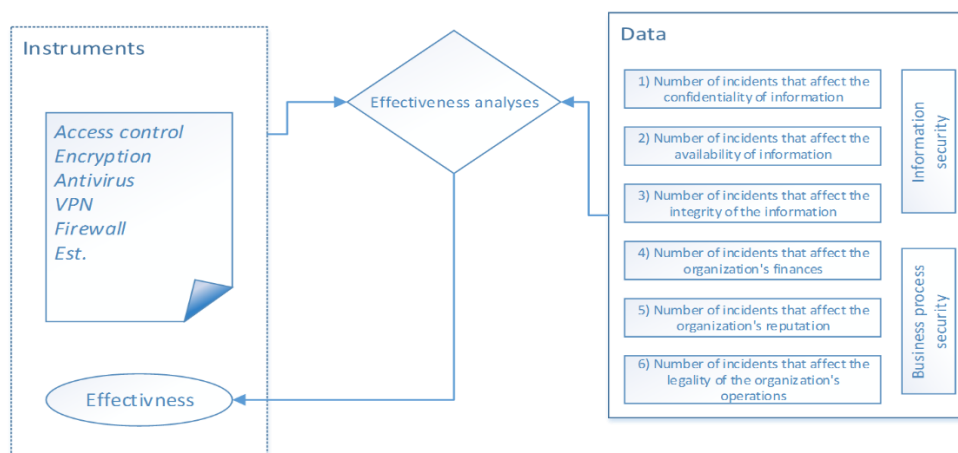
Instruments

Access control
Encryption
Antivirus
VPN
Firewall
Est.

Effectivness

Effectiveness analyses

Data

1) Number of incidents that affect the confidentiality of information

2) Number of incidents that affect the availability of information

3) Number of incidents that affect the integrity of the information

4) Number of incidents that affect the organization's finances

5) Number of incidents that affect the organization's reputation

6) Number of incidents that affect the legality of the organization's operations

Information security

Business process security